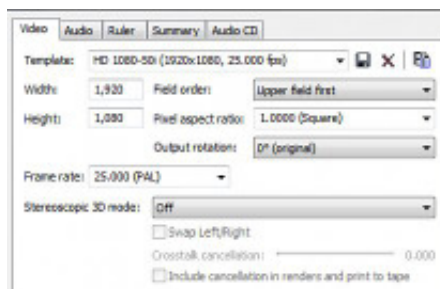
Video | Audio | Ruler | Summary | Audio CD

Template: HD 1080-50i (1920x1080, 25.000 fps)

Width: 1,920 Field order: Upper field first

Height: 1,080 Pixel aspect ratio: 1.0000 (Square)

Output rotation: 0° (original)

Frame rate: 25.000 (PAL)

Stereoscopic 3D mode: Off

Swap Left/Right

Crosstalk cancellation: 0.000

Include cancellation in renders and print to tape